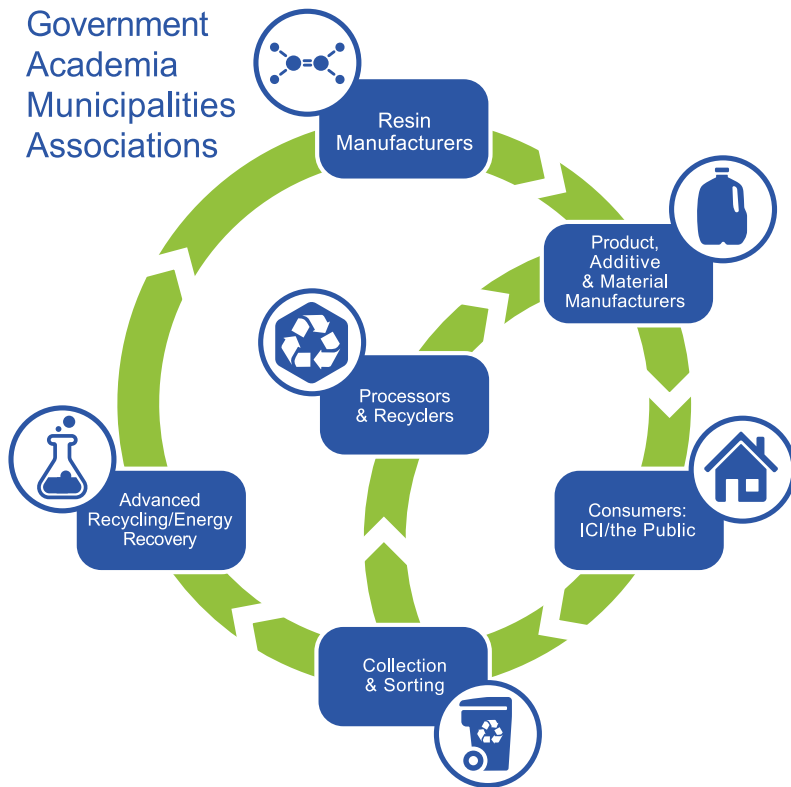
Government
Academia
Municipalities
Associations

Resin Manufacturers

Product, Additive & Material Manufacturers

Consumers: ICI/the Public

Collection & Sorting

Advanced Recycling/Energy Recovery

Processors & Recyclers